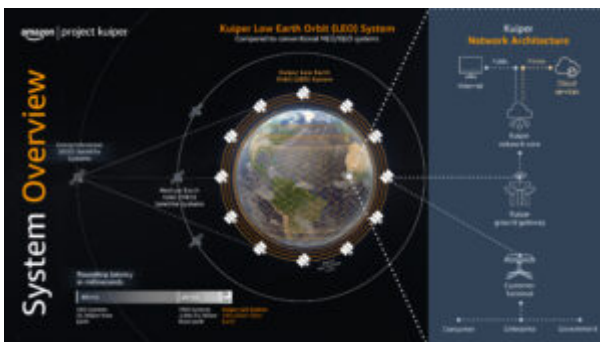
amazon | project kuiper

System Overview

Kuiper Low Earth Orbit (LEO) System
Compared to conventional MEO/GEO systems

Kuiper Low Earth Orbit (LEO) System

Geosynchronous (GEO) Satellite Systems

Medium Earth Orbit (MEO) Satellite Systems

Roundtrip latency in milliseconds

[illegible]

Kuiper
Network Architecture

Internet

Public

Private

Cloud services

Kuiper network core

Kuiper ground gateway

Customer terminal

Consumer

Enterprise

Government